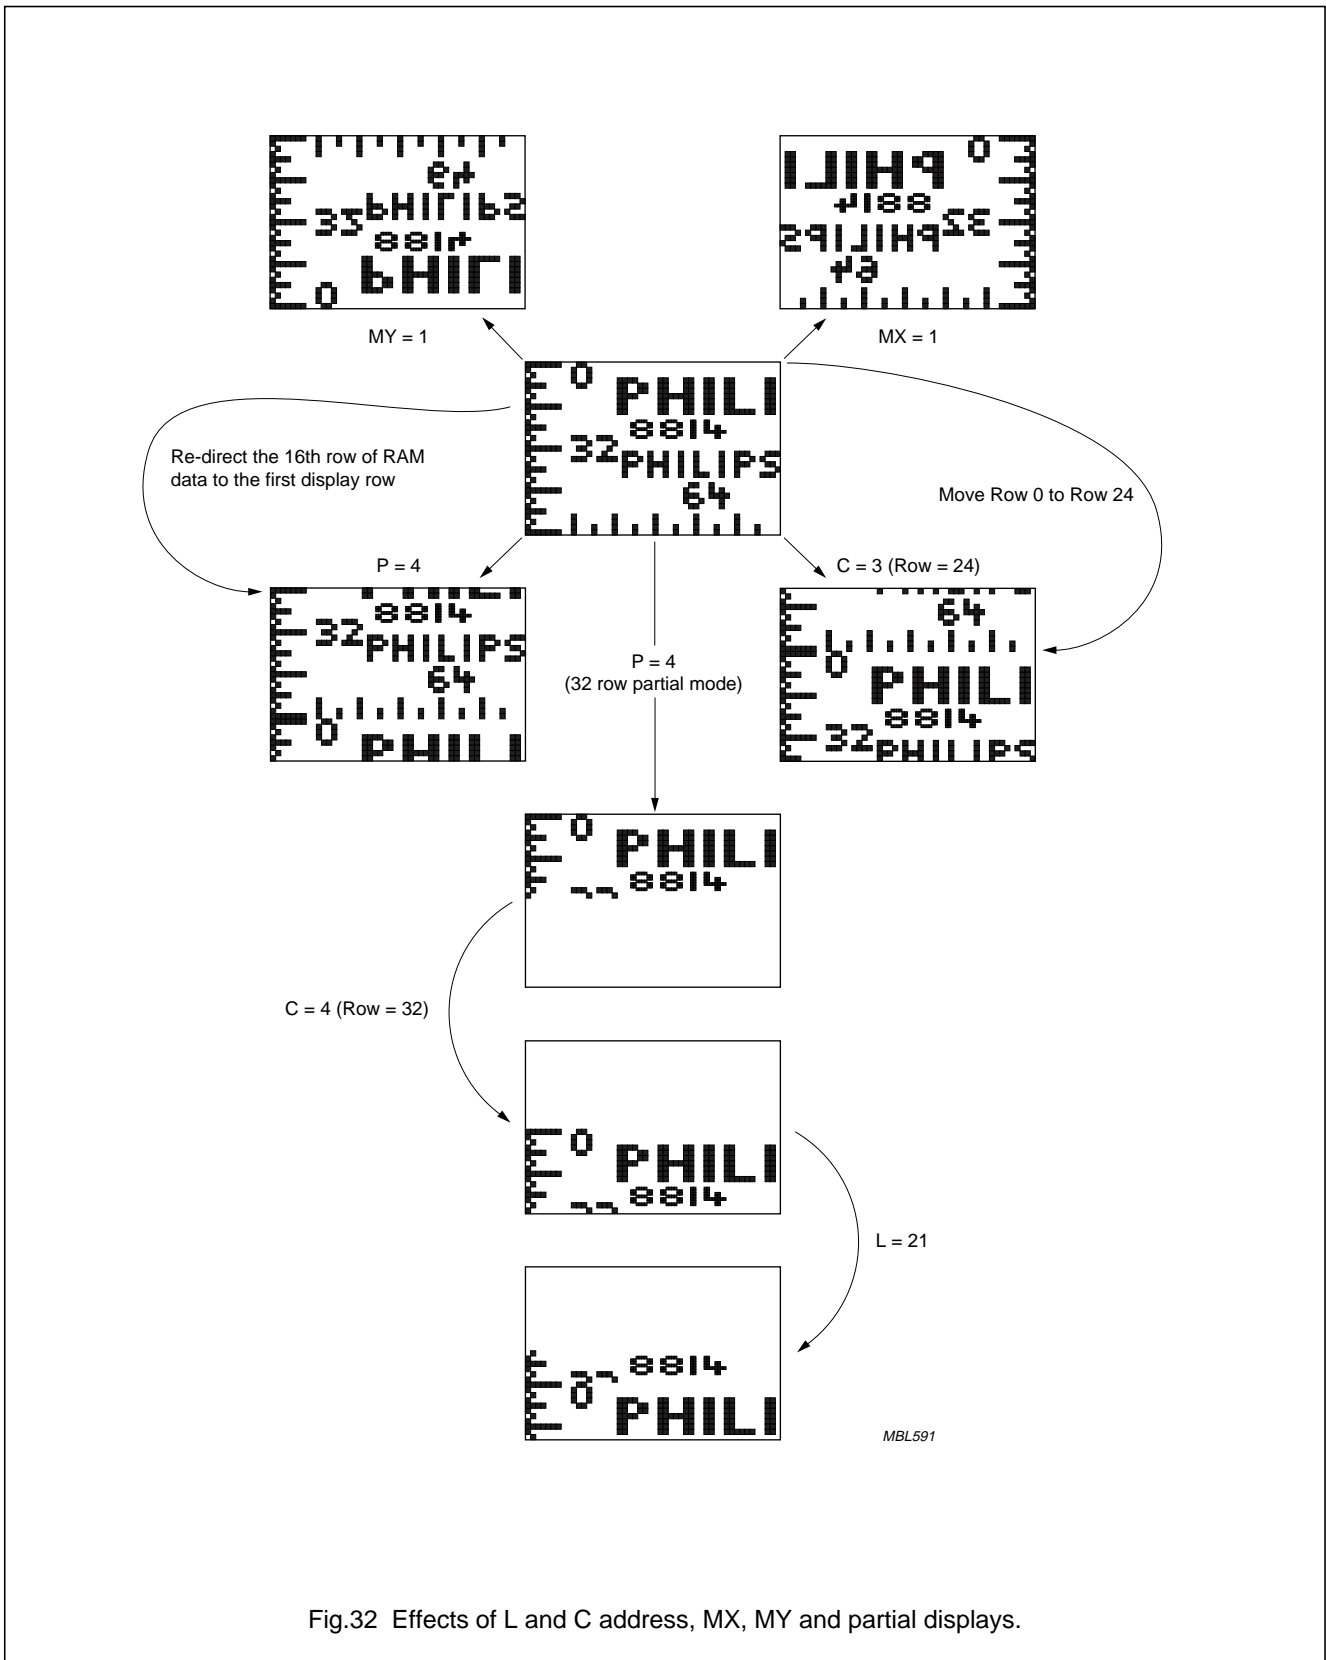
MY = 1

MX = 1

0 PHILI
8814
32 PHILIPS
64

Re-direct the 16th row of RAM data to the first display row

Move Row 0 to Row 24

P = 4

C = 3 (Row = 24)

8814
32 PHILIPS
64
0 PHILI

64
0 PHILI
8814
32 PHILIPS

P = 4
(32 row partial mode)

0 PHILI
8814

C = 4 (Row = 32)

0 PHILI
8814

L = 21

8814
0 PHILI

MBL591

Fig.32 Effects of L and C address, MX, MY and partial displays.